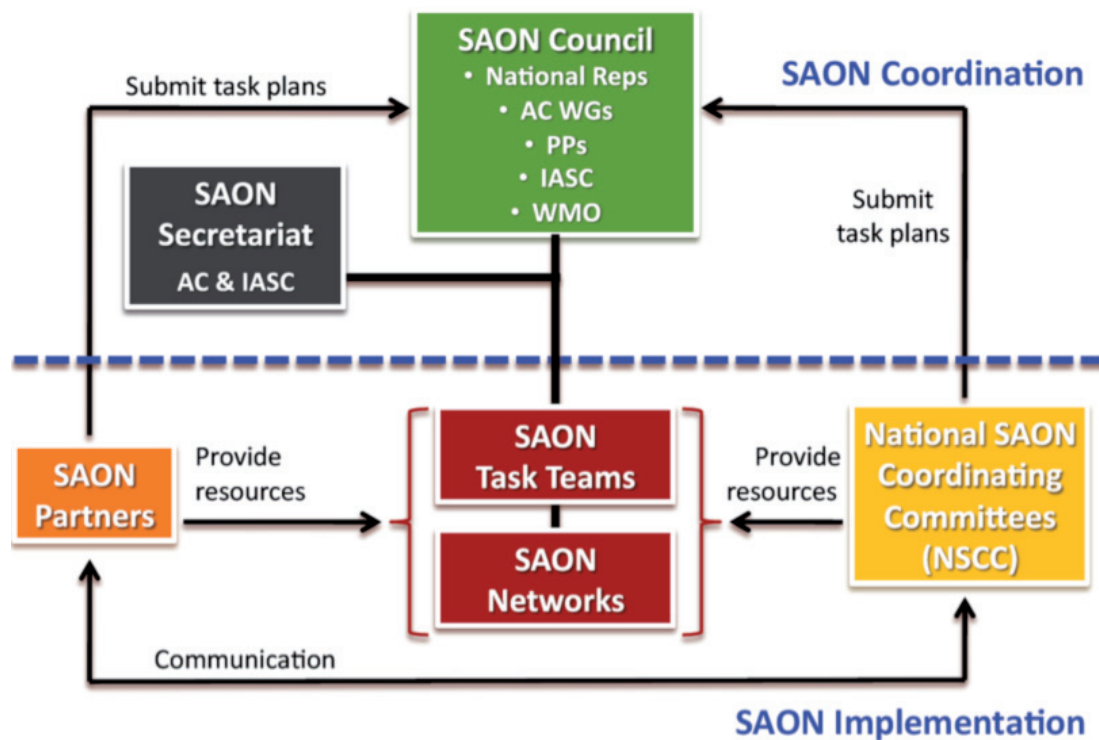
Submit task plans

SAON Council
• National Reps
• AC WGs
• PPs
• IASC
• WMO

SAON Coordination

SAON Secretariat
AC & IASC

Submit task plans

SAON Partners

Provide resources

SAON Task Teams

SAON Networks

Provide resources

National SAON Coordinating Committees (NSCC)

Communication

SAON Implementation